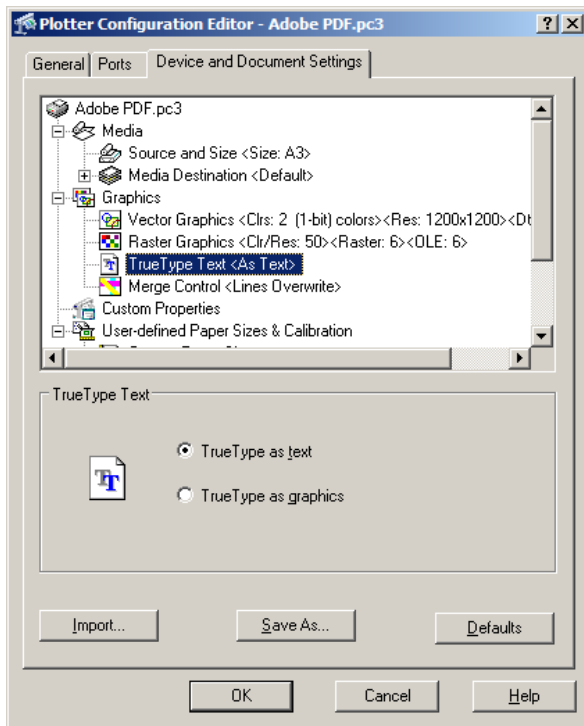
Plotter Configuration Editor - Adobe PDF.pc3

?
X

General
Ports
Device and Document Settings

Adobe PDF.pc3
Media
Source and Size <Size: A3>
Media Destination <Default>
Graphics
Vector Graphics <Clrs: 2 (1-bit) colors><Res: 1200x1200><Dt
Raster Graphics <Clr/Res: 50><Raster: 6><OLE: 6>
TrueType Text <As Text>
Merge Control <Lines Overwrite>
Custom Properties
User-defined Paper Sizes & Calibration

TrueType Text

TrueType as text
TrueType as graphics

Import...
Save As...
Defaults

OK
Cancel
Help